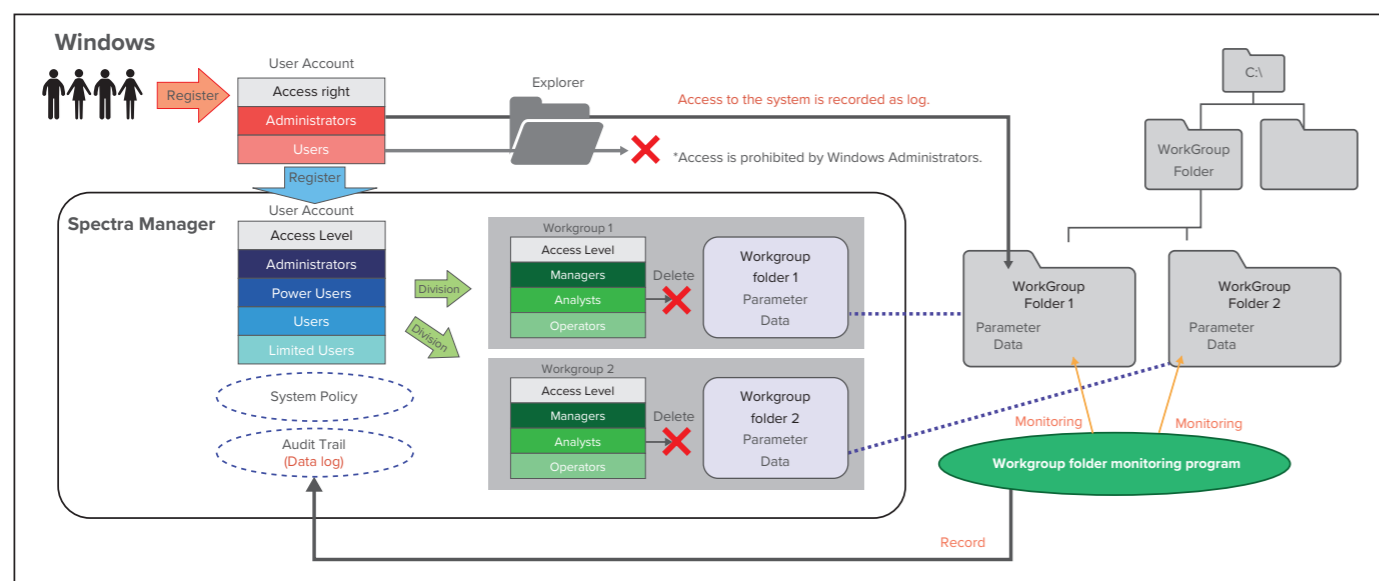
Windows

Register

User Account

Access right

Administrators

Users

Explorer

Access to the system is recorded as log.

*Access is prohibited by Windows Administrators.

C:\

WorkGroup Folder

Register

Spectra Manager

User Account

Access Level

Administrators

Power Users

Users

Limited Users

System Policy

Audit Trail (Data log)

Division

Division

Workgroup 1

Access Level

Managers

Analysts

Operators

Delete

Workgroup folder 1 Parameter Data

Workgroup 2

Access Level

Managers

Analysts

Operators

Delete

Workgroup folder 2 Parameter Data

WorkGroup Folder 1 Parameter Data

WorkGroup Folder 2 Parameter Data

Monitoring

Monitoring

Workgroup folder monitoring program

Record